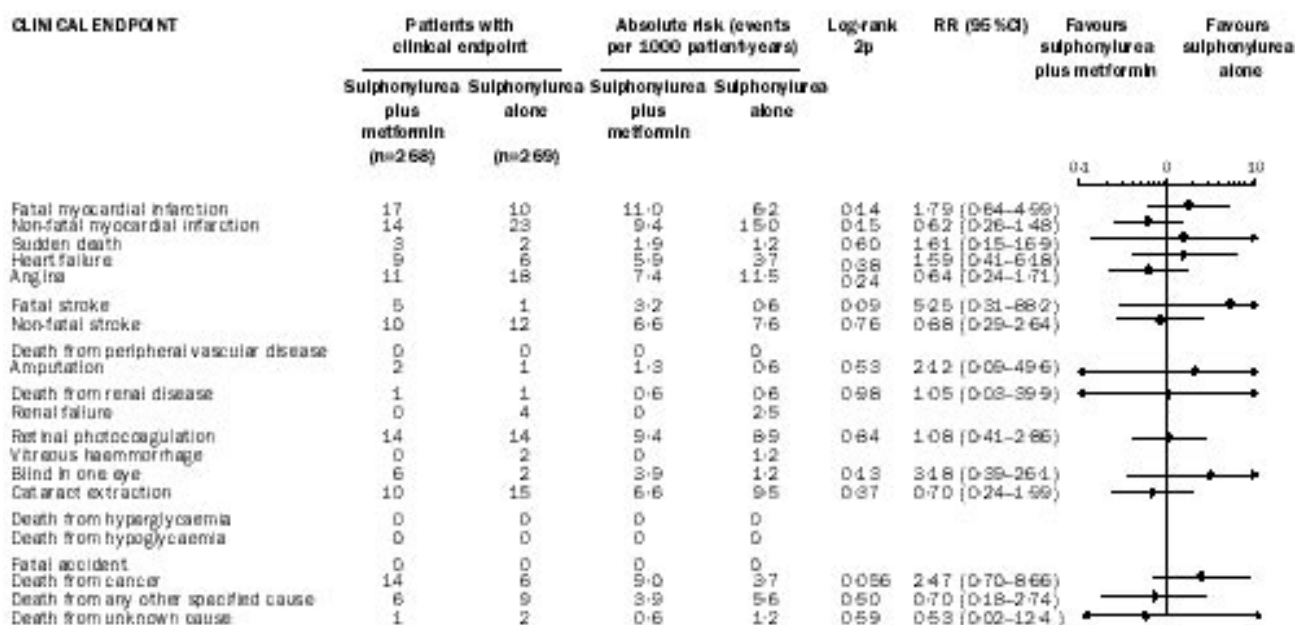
| CLINICAL ENDPOINT | Patients with clinical endpoint: Sulphonylurea plus metformin (n=268) | Patients with clinical endpoint: Sulphonylurea alone (n=269) | Absolute risk (events per 1000 patient-years): Sulphonylurea plus metformin | Absolute risk (events per 1000 patient-years): Sulphonylurea alone | Log-rank 2p | RR (95%CI) |
|---|---|---|---|---|---|---|
| Fatal myocardial infarction | 17 | 10 | 11·0 | 6·2 | 0·14 | 1·79 (0·64–4·99) |
| Non-fatal myocardial infarction | 14 | 23 | 9·4 | 15·0 | 0·15 | 0·62 (0·26–1·48) |
| Sudden death | 3 | 2 | 1·9 | 1·2 | 0·60 | 1·61 (0·15–16·9) |
| Heart failure | 9 | 6 | 5·9 | 3·7 | 0·38 | 1·59 (0·41–6·18) |
| Angina | 11 | 18 | 7·4 | 11·5 | 0·24 | 0·64 (0·24–1·71) |
| Fatal stroke | 5 | 1 | 3·2 | 0·6 | 0·09 | 5·25 (0·31–88·2) |
| Non-fatal stroke | 10 | 12 | 6·6 | 7·6 | 0·76 | 0·68 (0·29–2·64) |
| Death from peripheral vascular disease | 0 | 0 | 0 | 0 | | |
| Amputation | 2 | 1 | 1·3 | 0·6 | 0·53 | 2·12 (0·09–49·6) |
| Death from renal disease | 1 | 1 | 0·6 | 0·6 | 0·98 | 1·05 (0·03–39·9) |
| Renal failure | 0 | 4 | 0 | 2·5 | | |
| Retinal photocoagulation | 14 | 14 | 9·4 | 8·9 | 0·84 | 1·08 (0·41–2·86) |
| Vitreous haemorrhage | 0 | 2 | 0 | 1·2 | | |
| Blind in one eye | 6 | 2 | 3·9 | 1·2 | 0·13 | 3·18 (0·39–26·1) |
| Cataract extraction | 10 | 15 | 6·6 | 9·5 | 0·37 | 0·70 (0·24–1·99) |
| Death from hyperglycaemia | 0 | 0 | 0 | 0 | | |
| Death from hypoglycaemia | 0 | 0 | 0 | 0 | | |
| Fatal accident | 0 | 0 | 0 | 0 | | |
| Death from cancer | 14 | 6 | 9·0 | 3·7 | 0·056 | 2·47 (0·70–8·66) |
| Death from any other specified cause | 6 | 9 | 3·9 | 5·6 | 0·50 | 0·70 (0·18–2·74) |
| Death from unknown cause | 1 | 2 | 0·6 | 1·2 | 0·59 | 0·53 (0·02–12·4) |

Favours sulphonylurea plus metformin
Favours sulphonylurea alone

0·1 1 10